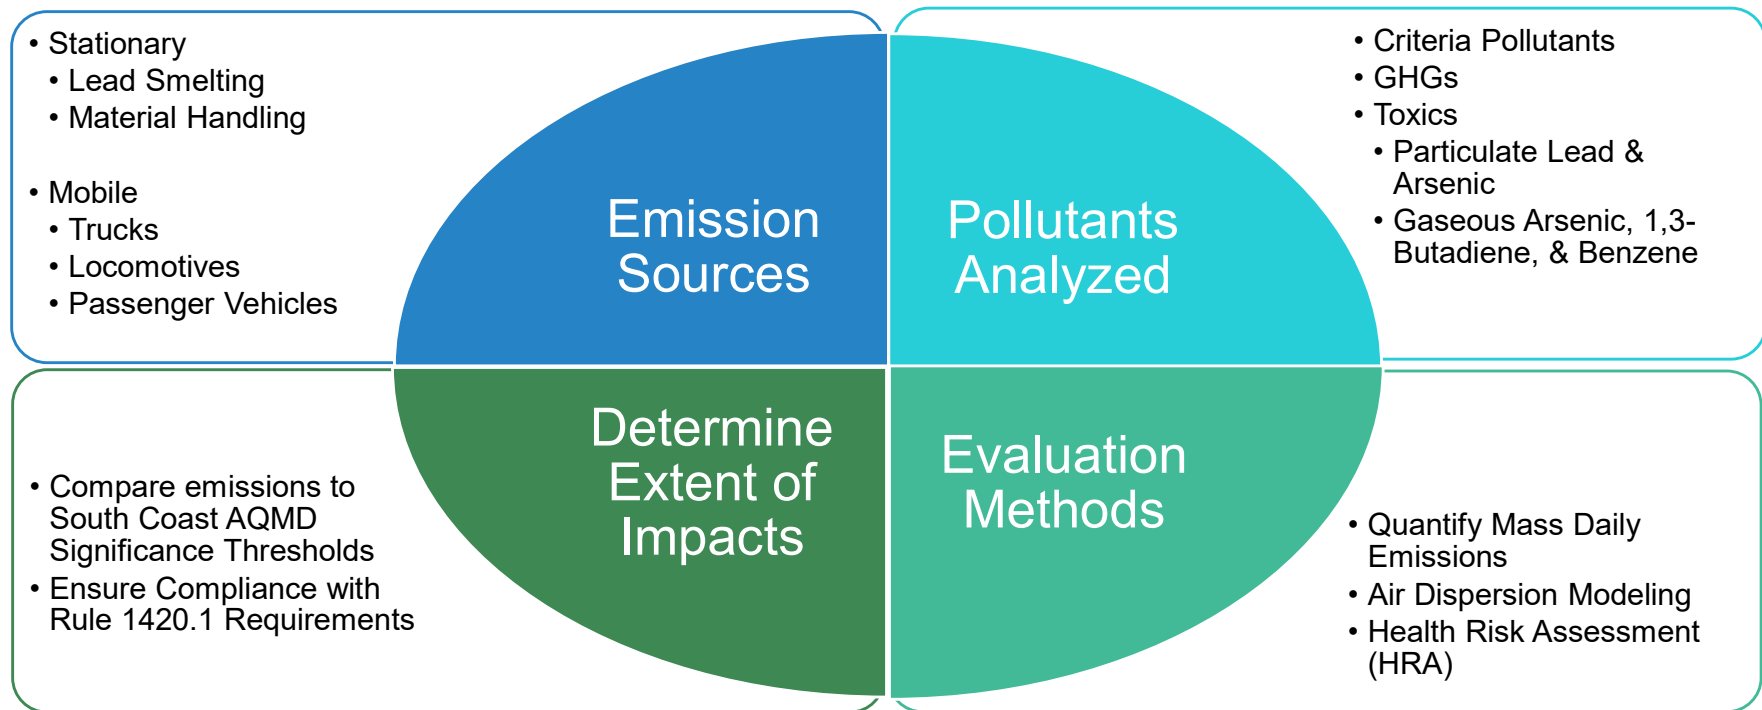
• Stationary
  • Lead Smelting
  • Material Handling

• Mobile
  • Trucks
  • Locomotives
  • Passenger Vehicles

Emission Sources

Pollutants Analyzed

• Criteria Pollutants
• GHGs
• Toxics
  • Particulate Lead & Arsenic
  • Gaseous Arsenic, 1,3-Butadiene, & Benzene

• Compare emissions to South Coast AQMD Significance Thresholds
• Ensure Compliance with Rule 1420.1 Requirements

Determine Extent of Impacts

Evaluation Methods

• Quantify Mass Daily Emissions
• Air Dispersion Modeling
• Health Risk Assessment (HRA)